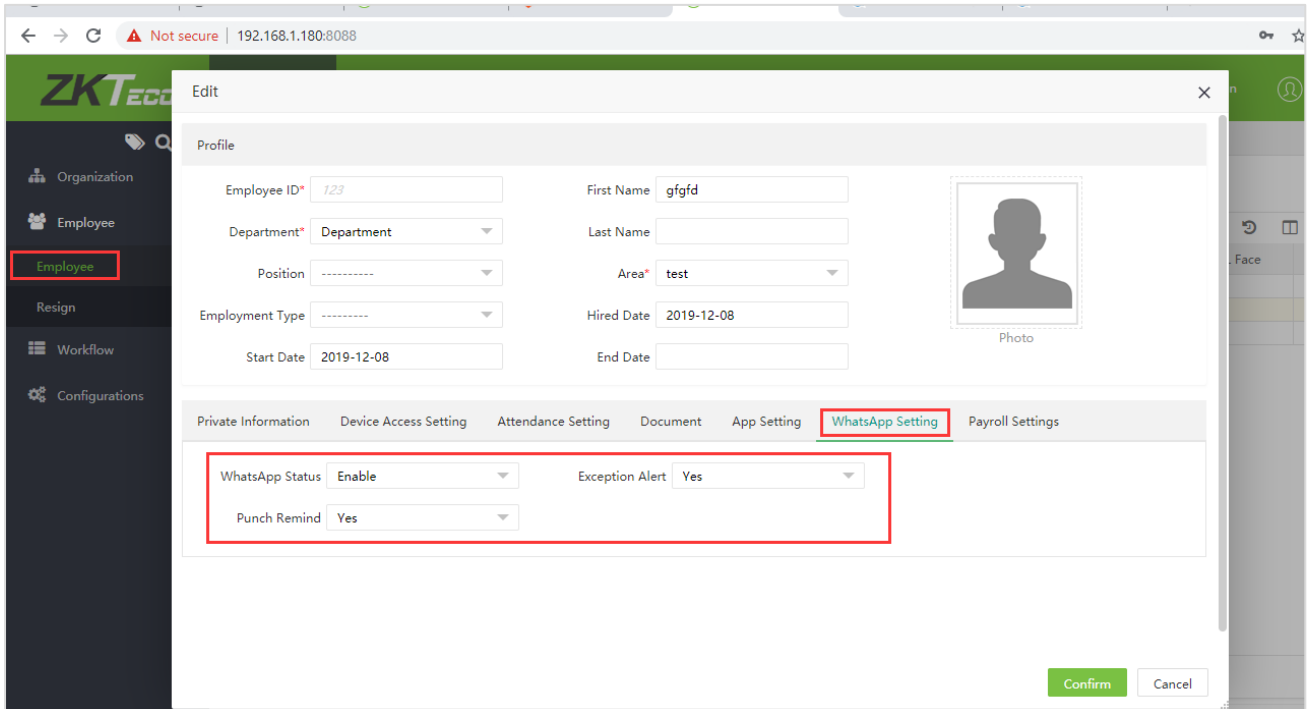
Not secure | 192.168.1.180:8088

ZKTeco

Organization

Employee

Employee

Resign

Workflow

Configurations

Face

Edit

Profile

Employee ID* 123

First Name gfgfd

Department* Department

Last Name

Position ----------

Area* test

Employment Type ---------

Hired Date 2019-12-08

Start Date 2019-12-08

End Date

Photo

Private Information | Device Access Setting | Attendance Setting | Document | App Setting | WhatsApp Setting | Payroll Settings

WhatsApp Status Enable

Exception Alert Yes

Punch Remind Yes

Confirm

Cancel